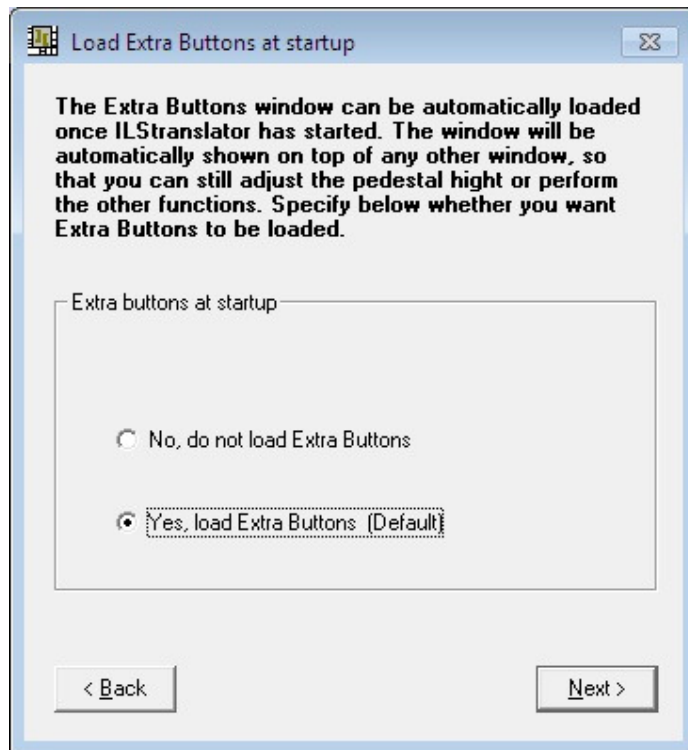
Load Extra Buttons at startup

The Extra Buttons window can be automatically loaded once ILStranslator has started. The window will be automatically shown on top of any other window, so that you can still adjust the pedestal hight or perform the other functions. Specify below whether you want Extra Buttons to be loaded.

Extra buttons at startup

No, do not load Extra Buttons

Yes, load Extra Buttons (Default)

< Back

Next >